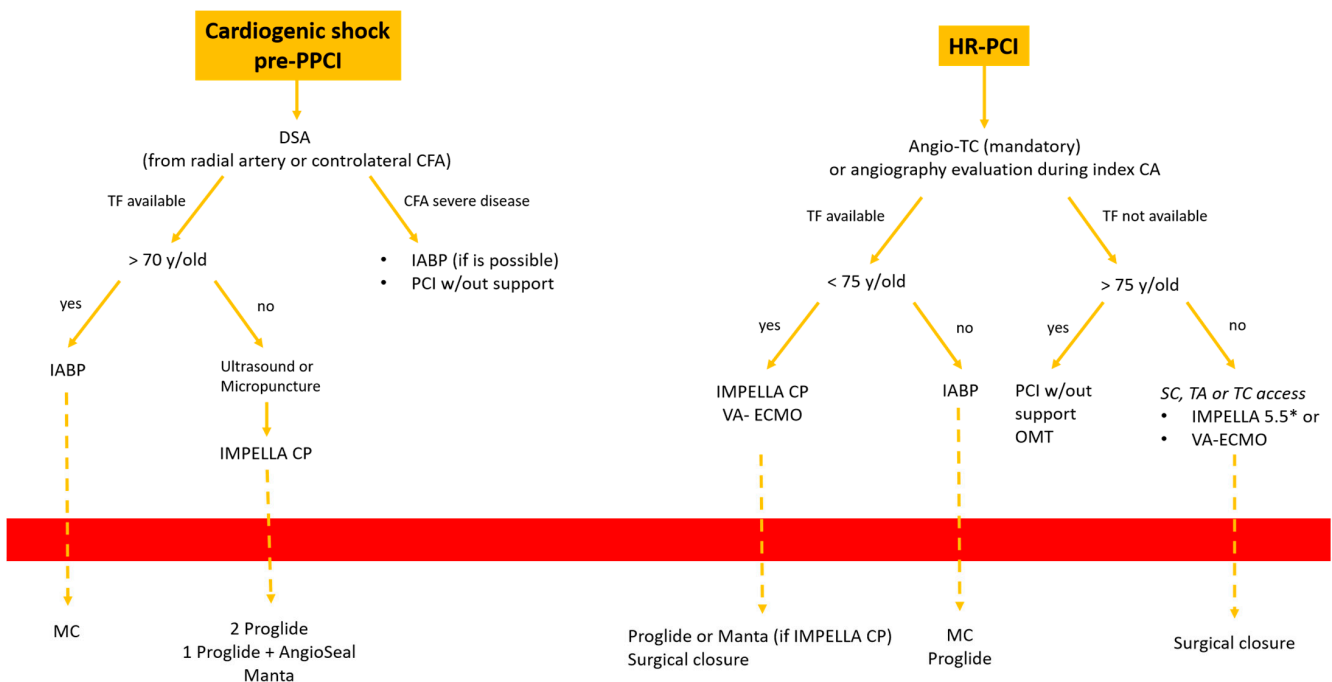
Cardiogenic shock pre-PPCI

DSA
(from radial artery or controlateral CFA)

TF available

CFA severe disease

> 70 y/old

• IABP (if is possible)
• PCI w/out support

yes

no

IABP

Ultrasound or Micropuncture

IMPELLA CP

MC

2 Proglide
1 Proglide + AngioSeal
Manta

HR-PCI

Angio-TC (mandatory)
or angiography evaluation during index CA

TF available

TF not available

< 75 y/old

> 75 y/old

yes

no

yes

no

IMPELLA CP
VA- ECMO

IABP

PCI w/out support
OMT

SC, TA or TC access
• IMPELLA 5.5* or
• VA-ECMO

Proglide or Manta (if IMPELLA CP)
Surgical closure

MC
Proglide

Surgical closure